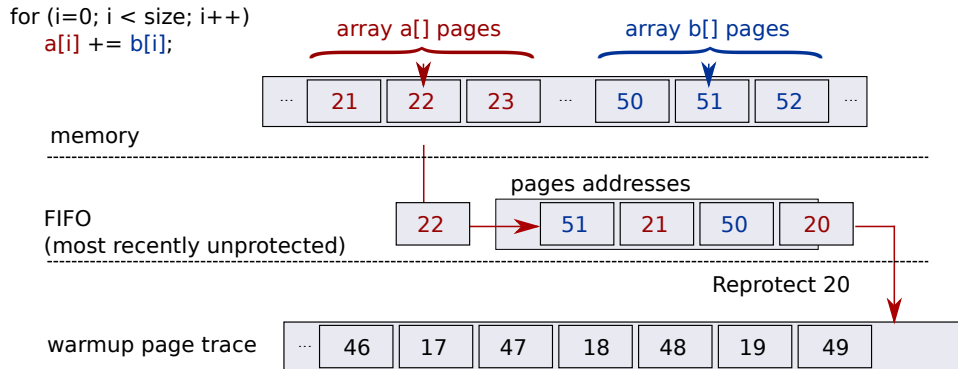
for (i=0; i < size; i++)
a[i] += b[i];

array a[] pages

array b[] pages

| ... | 21 | 22 | 23 | ... | 50 | 51 | 52 | ... |
|---|---|---|---|---|---|---|---|---|

memory

pages addresses

FIFO
(most recently unprotected)

| 22 |
|---|

| 51 | 21 | 50 | 20 |
|---|---|---|---|

Reprotect 20

warmup page trace

| ... | 46 | 17 | 47 | 18 | 48 | 19 | 49 |
|---|---|---|---|---|---|---|---|